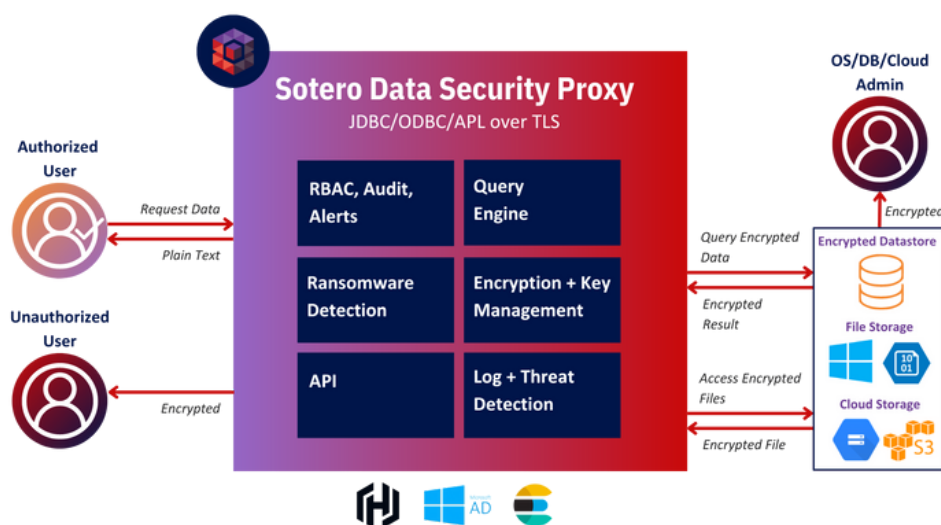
Sotero Data Security Proxy

JDBC/ODBC/APL over TLS

RBAC, Audit, Alerts

Query Engine

Ransomware Detection

Encryption + Key Management

API

Log + Threat Detection

Authorized User

Request Data

Plain Text

Unauthorized User

Encrypted

OS/DB/Cloud Admin

Encrypted

Query Encrypted Data

Encrypted Result

Access Encrypted Files

Encrypted File

Encrypted Datastore

File Storage

10 01

Cloud Storage

S3

AD